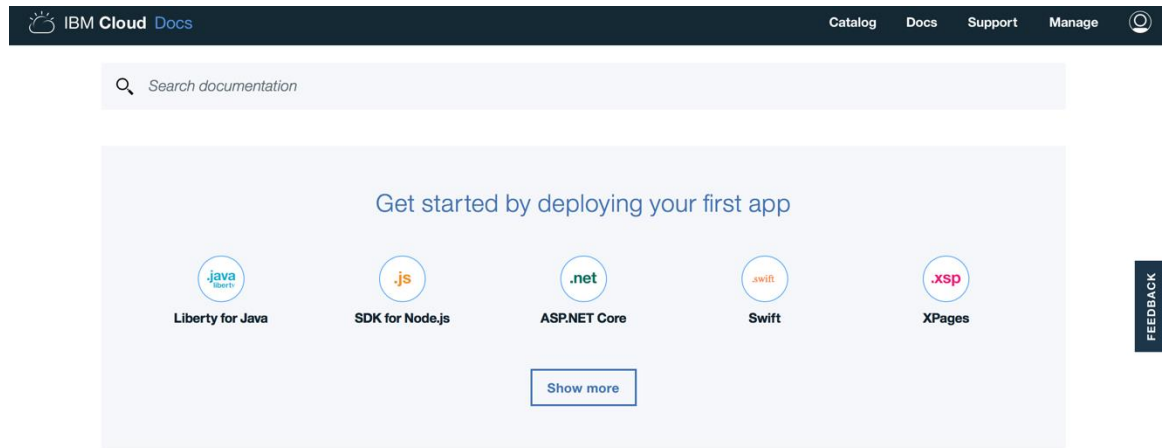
IBM Cloud Docs

Catalog Docs Support Manage

Search documentation

Get started by deploying your first app

.java liberty

Liberty for Java

.js

SDK for Node.js

.net

ASP.NET Core

.swift

Swift

.xsp

XPages

Show more

FEEDBACK